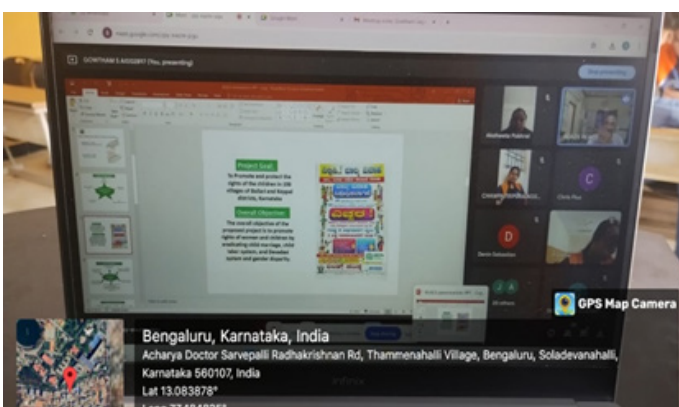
GOWTHAM S ASSISBIT (You, presenting)

Project Goal:

To Promote and protect the rights of the children in 100 villages of Bellari and Koppal districts, Karnataka

Overall Objective:

The overall objective of the proposed project is to promote rights of women and children by eradicating child marriage, child labor system, and Devadasi system and gender disparity.

GPS Map Camera

Bengaluru, Karnataka, India

Acharya Doctor Sarvepalli Radhakrishnan Rd, Thammenahalli Village, Bengaluru, Soladevanahalli, Karnataka 560107, India

Lat 13.083878°

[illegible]